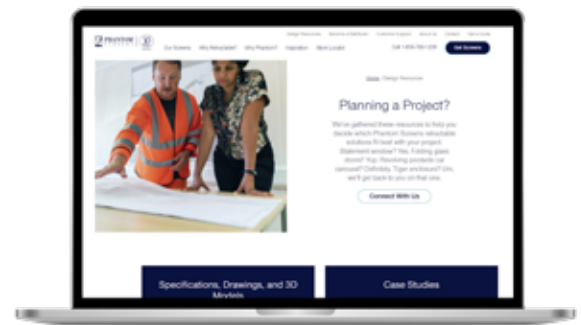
Design Resources | Become a Distributor | Customer Support | About Us | Contact | Store Locator

Our Screens | Why Retractable? | Why Phantom? | Inspiration | Store Locator

Call 1-800-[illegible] | Get Screens

Home / Design Resources

Planning a Project?

We've gathered these resources to help you decide which Phantom Screens retractable solutions fit best with your project. Statement window? Yes. Folding glass doors? Yup. Revolving pocket door carousel? Definitely. Tiger enclosure? Um, we'll get back to you on that one.

Connect With Us

Specifications, Drawings, and 3D Models

Case Studies